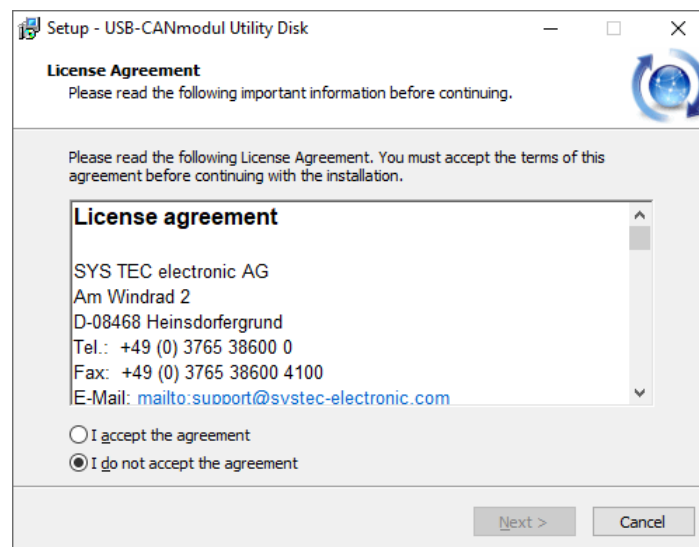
Setup - USB-CANmodul Utility Disk

License Agreement
Please read the following important information before continuing.

Please read the following License Agreement. You must accept the terms of this agreement before continuing with the installation.

License agreement

SYS TEC electronic AG
Am Windrad 2
D-08468 Heinsdorfergrund
Tel.: +49 (0) 3765 38600 0
Fax: +49 (0) 3765 38600 4100
E-Mail: mailto:support@systec-electronic.com

I accept the agreement
I do not accept the agreement

Next >
Cancel